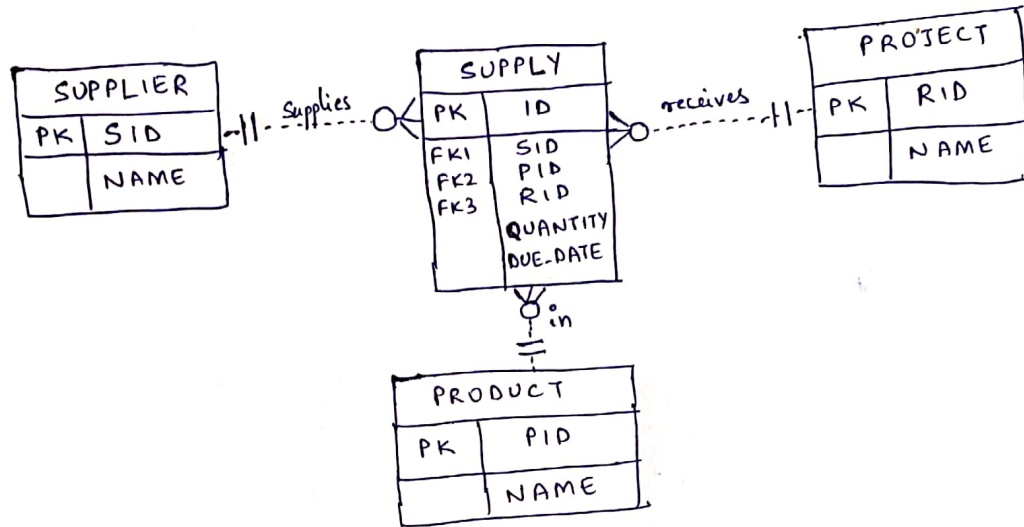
SUPPLIER

| PK | SID |
|---|---|
| | NAME |

supplies

SUPPLY

| PK | ID |
|---|---|
| FK1 FK2 FK3 | SID PID RID QUANTITY DUE-DATE |

receives

PROJECT

| PK | RID |
|---|---|
| | NAME |

in

PRODUCT

| PK | PID |
|---|---|
| | NAME |